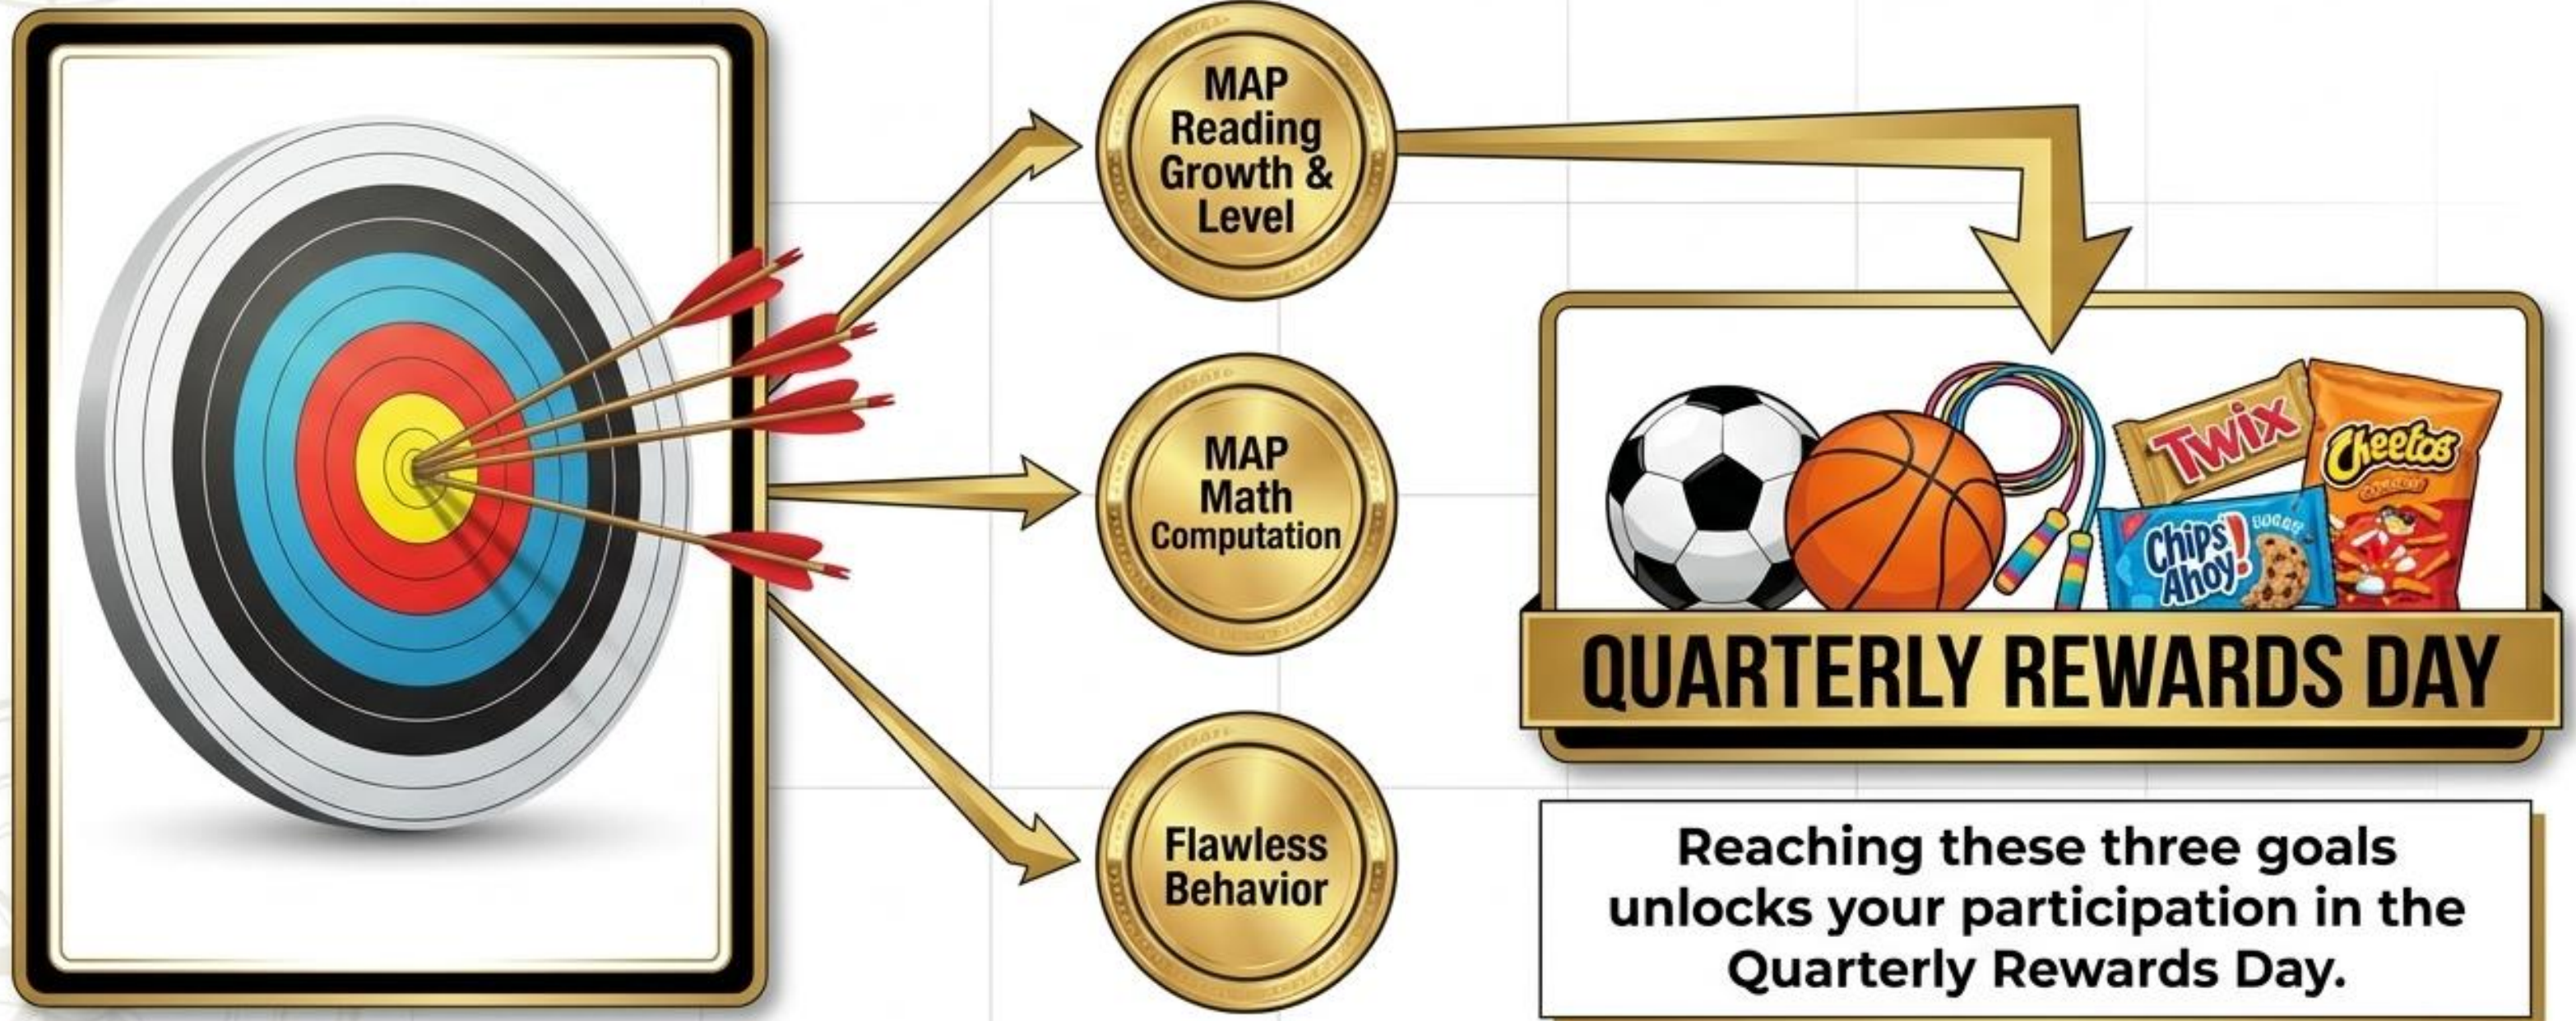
MAP Reading Growth & Level

MAP Math Computation

Flawless Behavior

TWIX

Cheetos

Chips Ahoy!

QUARTERLY REWARDS DAY

Reaching these three goals unlocks your participation in the Quarterly Rewards Day.